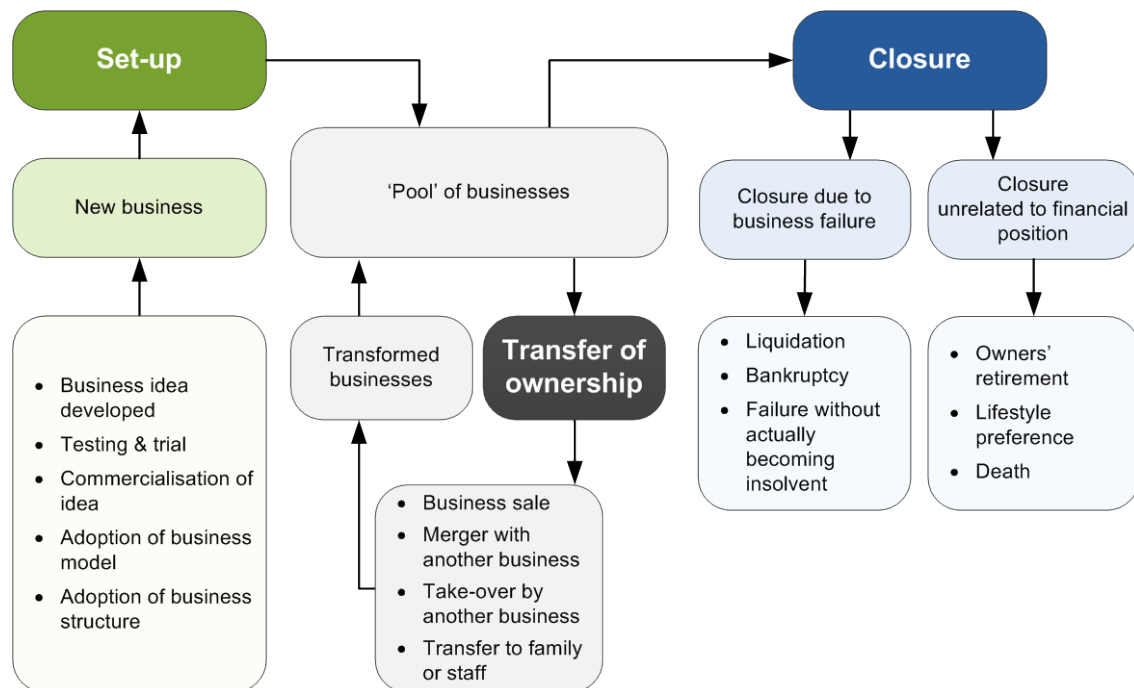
Set-up

New business

- Business idea developed
- Testing & trial
- Commercialisation of idea
- Adoption of business model
- Adoption of business structure

'Pool' of businesses

Transformed businesses

Transfer of ownership

- Business sale
- Merger with another business
- Take-over by another business
- Transfer to family or staff

Closure

Closure due to business failure

- Liquidation
- Bankruptcy
- Failure without actually becoming insolvent

Closure unrelated to financial position

- Owners' retirement
- Lifestyle preference
- Death